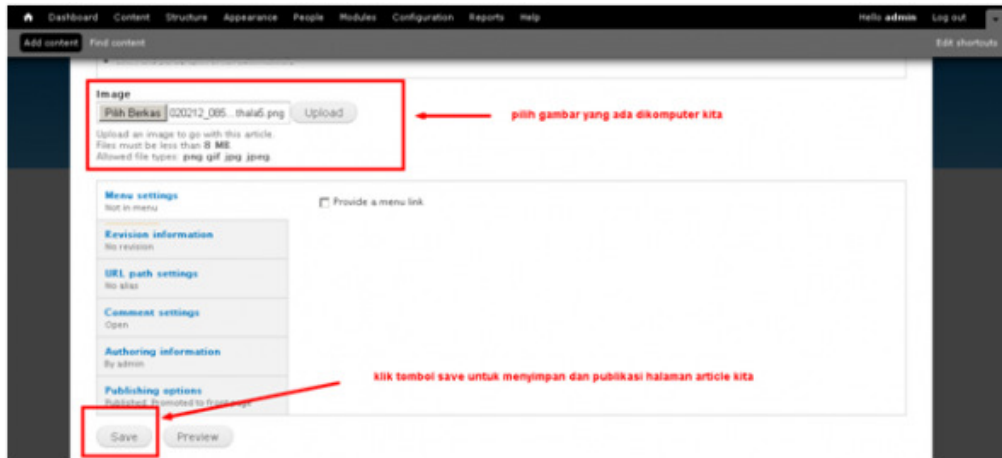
Dashboard Content Structure Appearance People Modules Configuration Reports Help

Hello admin Log out

Add content Find content

Edit shortcuts

Image

Pilih Berkas 020212_085... thala5.png Upload

Upload an image to go with this article.
Files must be less than 8 MB.
Allowed file types: png gif jpg jpeg.

pilih gambar yang ada dikomputer kita

Menu settings
Not in menu

Provide a menu link

Revision information
No revision

URL path settings
No alias

Comment settings
Open

Authoring information
By admin

Publishing options
Published, Promoted to front page

klik tombol save untuk menyimpan dan publikasi halaman article kita

Save Preview